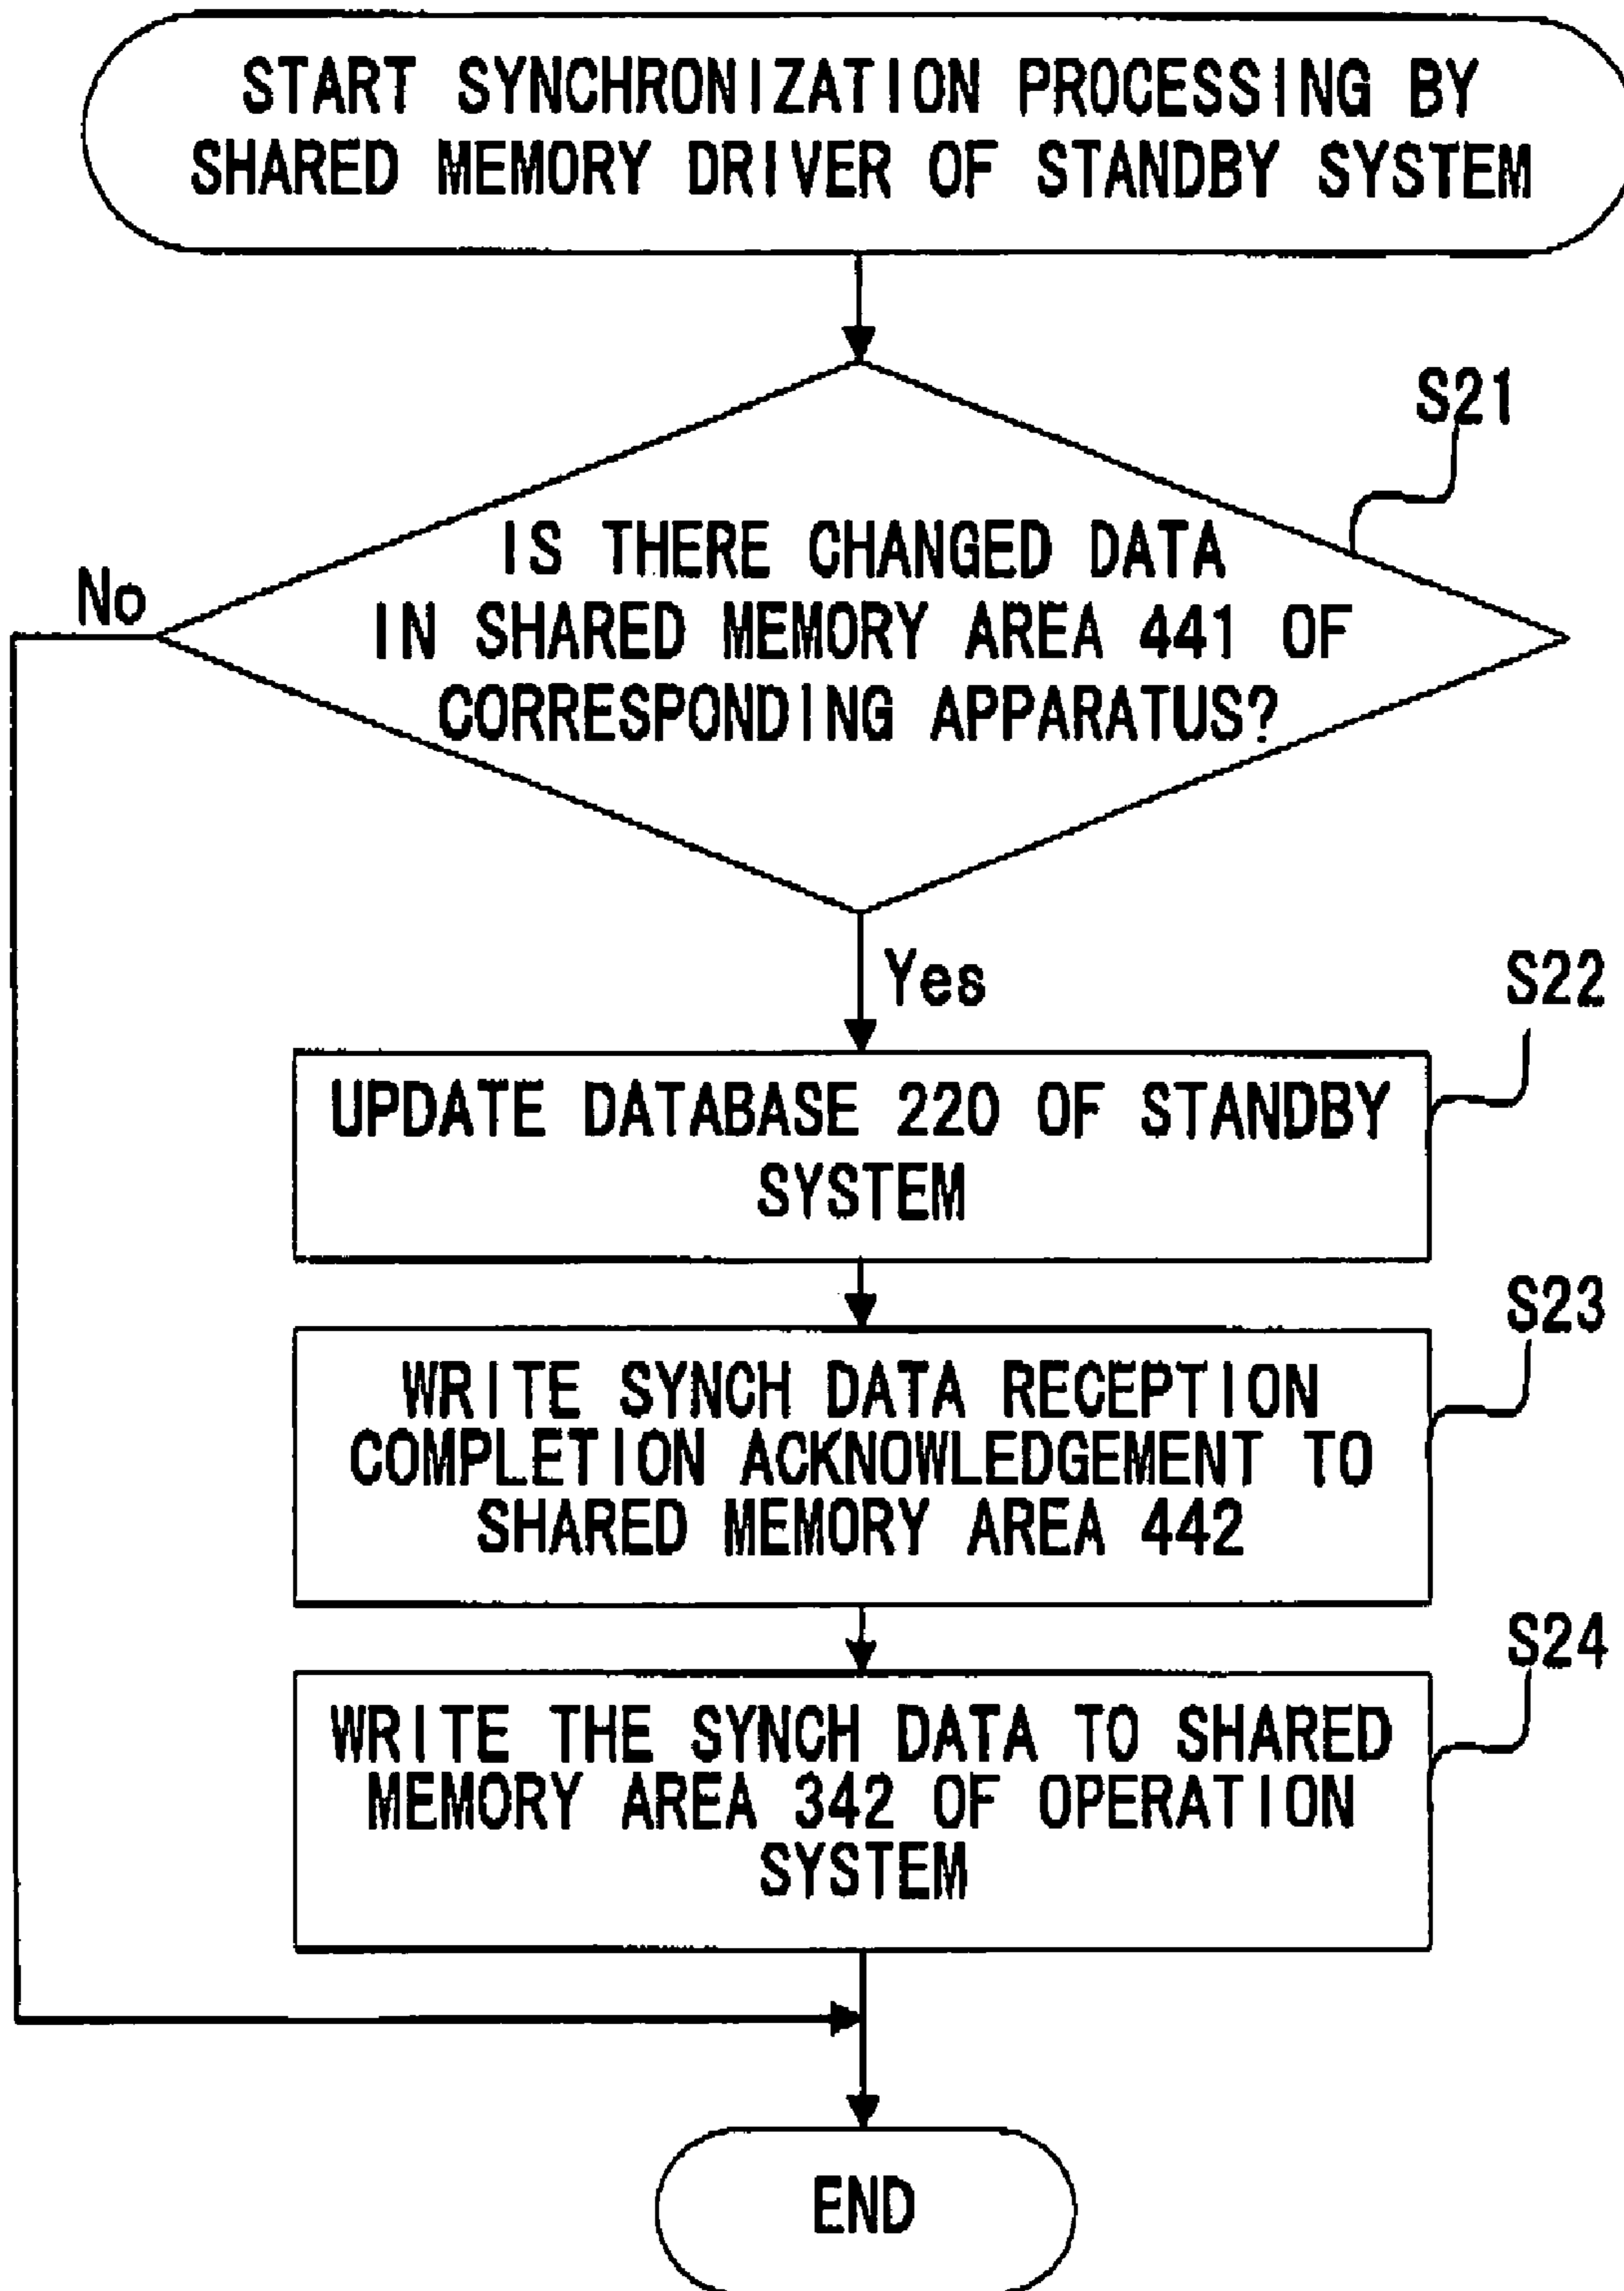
START SYNCHRONIZATION PROCESSING BY SHARED MEMORY DRIVER OF STANDBY SYSTEM

S21

IS THERE CHANGED DATA IN SHARED MEMORY AREA 441 OF CORRESPONDING APPARATUS?

No

Yes

S22

UPDATE DATABASE 220 OF STANDBY SYSTEM

S23

WRITE SYNCH DATA RECEPTION COMPLETION ACKNOWLEDGEMENT TO SHARED MEMORY AREA 442

S24

WRITE THE SYNCH DATA TO SHARED MEMORY AREA 342 OF OPERATION SYSTEM

END